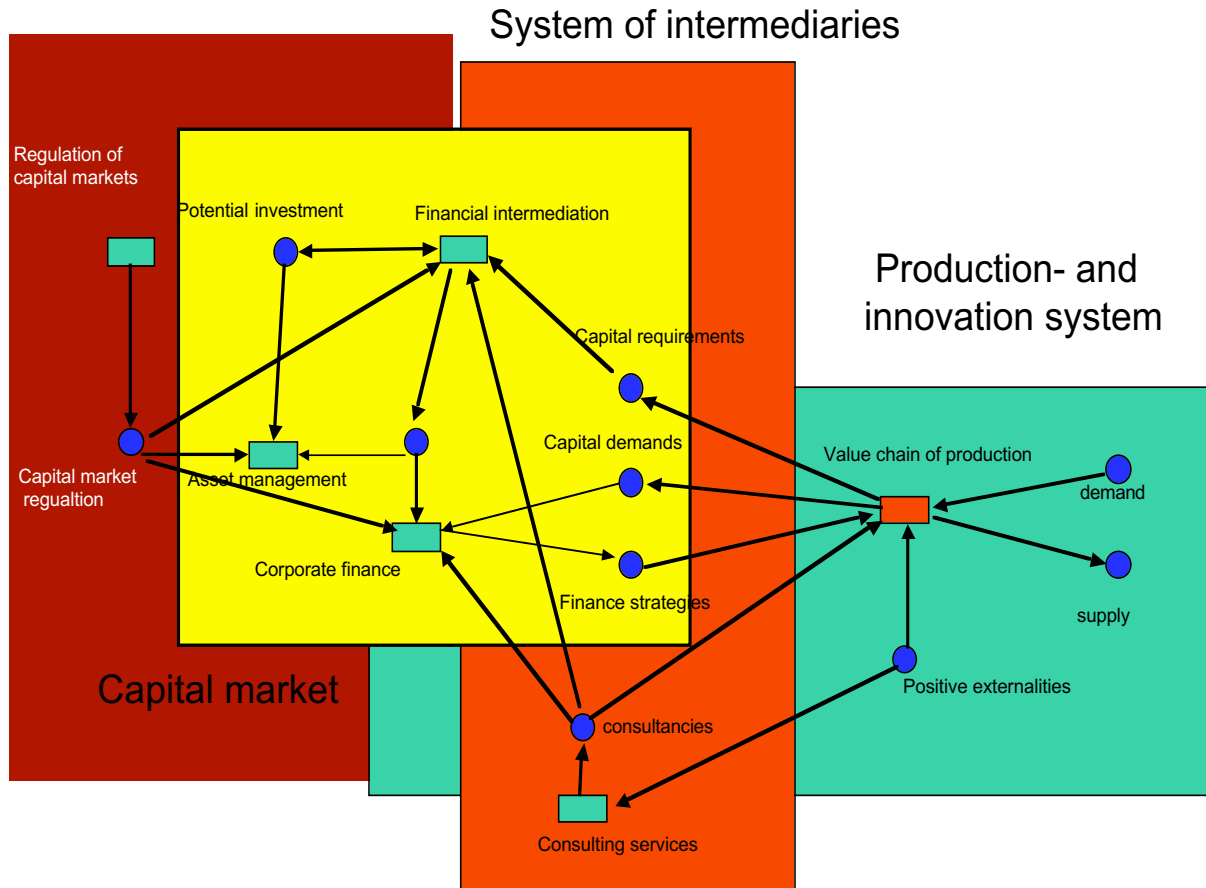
System of intermediaries

Regulation of capital markets

Potential investment

Financial intermediation

Production- and innovation system

Capital requirements

Capital demands

Value chain of production

Capital market regualtion

Asset management

demand

Corporate finance

Finance strategies

supply

Capital market

Positive externalities

consultancies

Consulting services